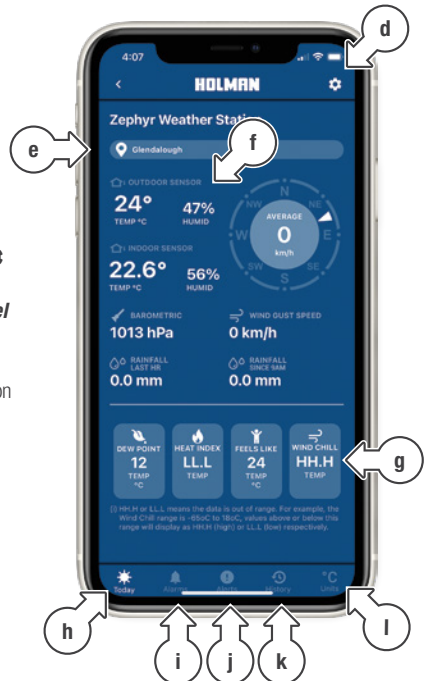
4:07

HOLMAN

Zephyr Weather Stati

Glendalough

OUTDOOR SENSOR

24°
TEMP °C

47%
HUMID

INDOOR SENSOR

22.6°
TEMP °C

56%
HUMID

N
NE
E
SE
S
SW
W
NW
AVERAGE
0
km/h

BAROMETRIC
1013 hPa

WIND GUST SPEED
0 km/h

RAINFALL LAST HR
0.0 mm

RAINFALL SINCE 9AM
0.0 mm

DEW POINT
12
TEMP °C

HEAT INDEX
LL.L
TEMP

FEELS LIKE
24
TEMP °C

WIND CHILL
HH.H
TEMP

HH.H or LL.L means the data is out of range. For example, the Wind Chill range is -65oC to 18oC, values above or below this range will display as HH.H (high) or LL.L (low) respectively.

Today
Alarms
Alerts
History
Units

d
e
f
g
h
i
j
k
l

3
e/
on